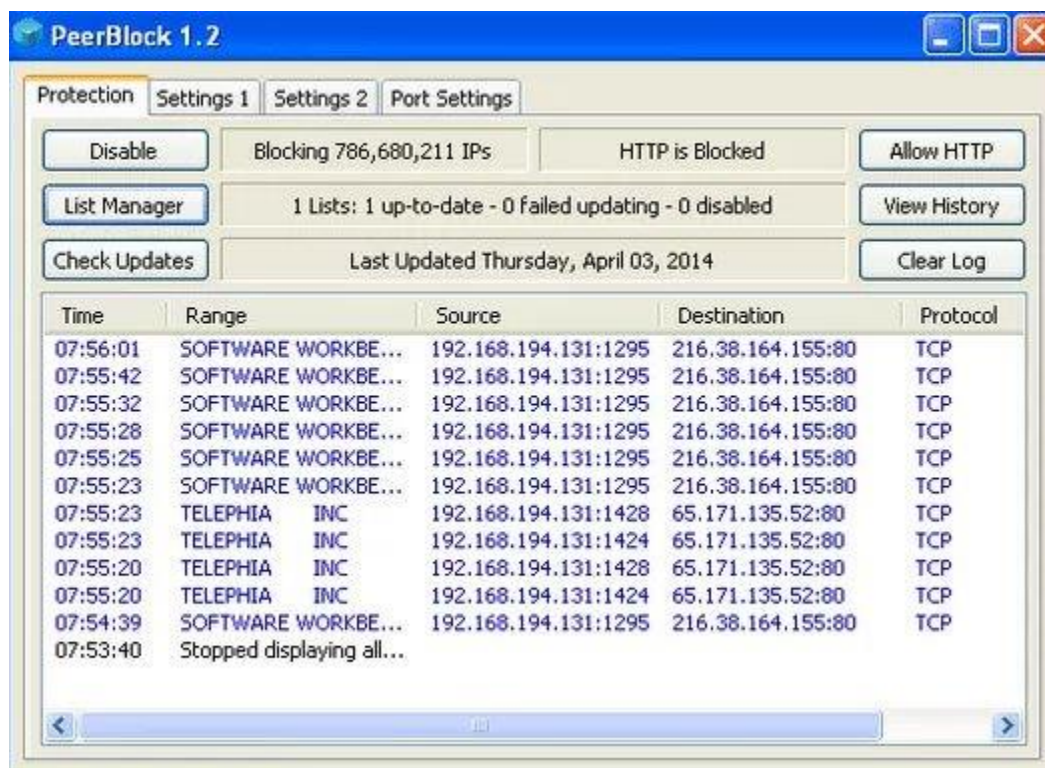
PeerBlock 1.2

Protection | Settings 1 | Settings 2 | Port Settings

Disable | Blocking 786,680,211 IPs | HTTP is Blocked | Allow HTTP

List Manager | 1 Lists: 1 up-to-date - 0 failed updating - 0 disabled | View History

Check Updates | Last Updated Thursday, April 03, 2014 | Clear Log

| Time | Range | Source | Destination | Protocol |
|---|---|---|---|---|
| 07:56:01 | SOFTWARE WORKBE... | 192.168.194.131:1295 | 216.38.164.155:80 | TCP |
| 07:55:42 | SOFTWARE WORKBE... | 192.168.194.131:1295 | 216.38.164.155:80 | TCP |
| 07:55:32 | SOFTWARE WORKBE... | 192.168.194.131:1295 | 216.38.164.155:80 | TCP |
| 07:55:28 | SOFTWARE WORKBE... | 192.168.194.131:1295 | 216.38.164.155:80 | TCP |
| 07:55:25 | SOFTWARE WORKBE... | 192.168.194.131:1295 | 216.38.164.155:80 | TCP |
| 07:55:23 | SOFTWARE WORKBE... | 192.168.194.131:1295 | 216.38.164.155:80 | TCP |
| 07:55:23 | TELEPHIA INC | 192.168.194.131:1428 | 65.171.135.52:80 | TCP |
| 07:55:23 | TELEPHIA INC | 192.168.194.131:1424 | 65.171.135.52:80 | TCP |
| 07:55:20 | TELEPHIA INC | 192.168.194.131:1428 | 65.171.135.52:80 | TCP |
| 07:55:20 | TELEPHIA INC | 192.168.194.131:1424 | 65.171.135.52:80 | TCP |
| 07:54:39 | SOFTWARE WORKBE... | 192.168.194.131:1295 | 216.38.164.155:80 | TCP |
| 07:53:40 | Stopped displaying all... | | | |